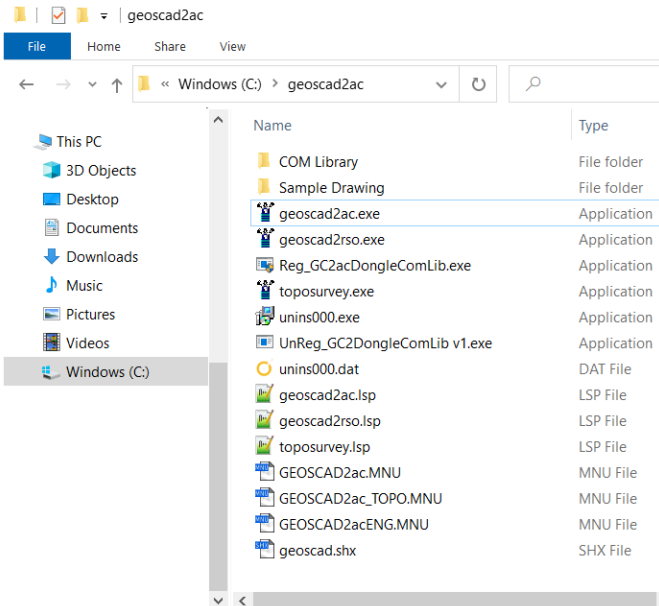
geoscad2ac

File | Home | Share | View

« Windows (C:) > geoscad2ac

This PC
3D Objects
Desktop
Documents
Downloads
Music
Pictures
Videos
Windows (C:)

| Name | Type |
|---|---|
| COM Library | File folder |
| Sample Drawing | File folder |
| geoscad2ac.exe | Application |
| geoscad2rso.exe | Application |
| Reg_GC2acDongleComLib.exe | Application |
| toposurvey.exe | Application |
| unins000.exe | Application |
| UnReg_GC2DongleComLib v1.exe | Application |
| unins000.dat | DAT File |
| geoscad2ac.lsp | LSP File |
| geoscad2rso.lsp | LSP File |
| toposurvey.lsp | LSP File |
| GEOSCAD2ac.MNU | MNU File |
| GEOSCAD2ac_TOPO.MNU | MNU File |
| GEOSCAD2acENG.MNU | MNU File |
| geoscad.shx | SHX File |